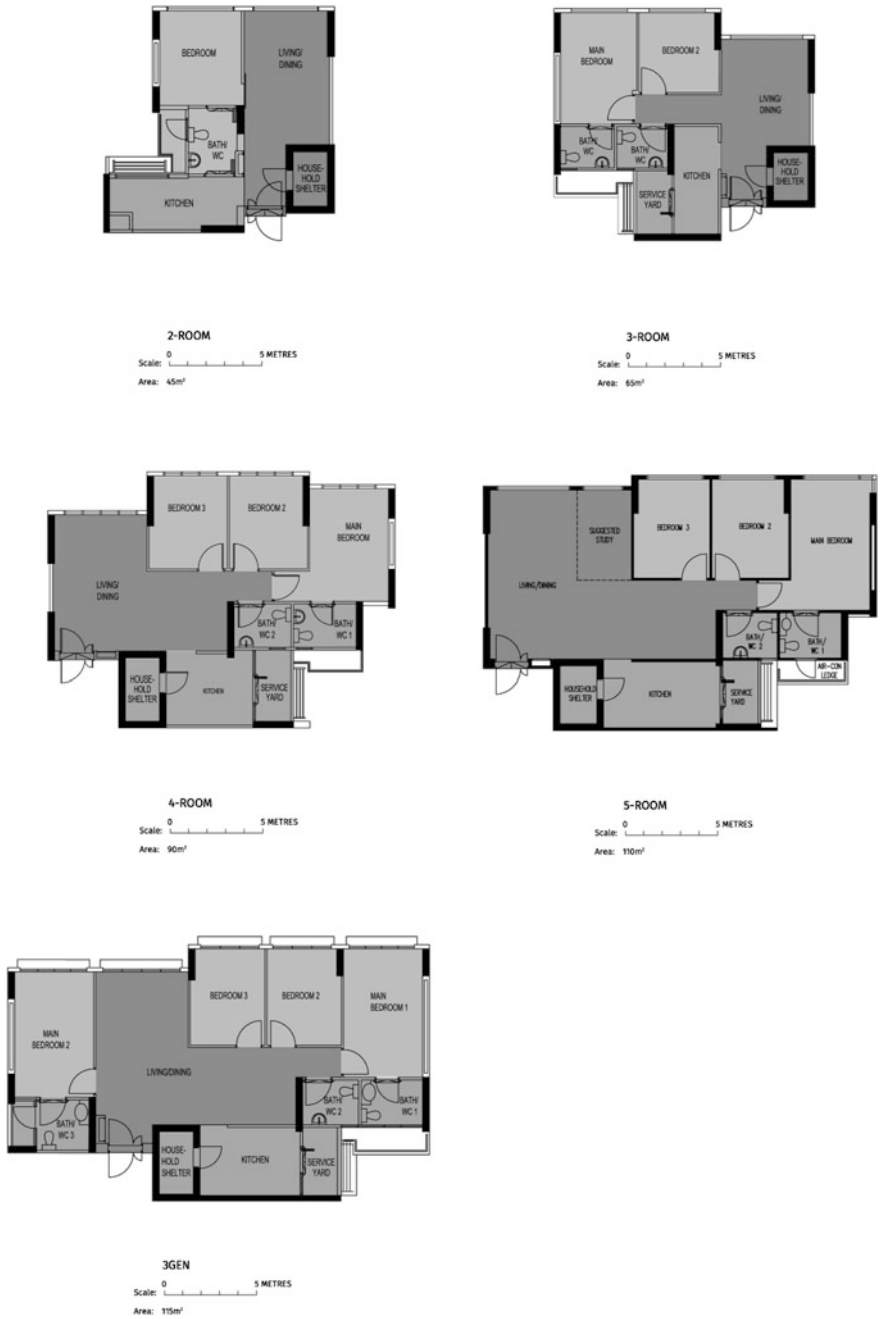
BEDROOM
LIVING/ DINING
BATH/ WC
HOUSE-HOLD SHELTER
KITCHEN

2-ROOM
Scale: 0 5 METRES
Area: 45m²

MAIN BEDROOM
BEDROOM 2
LIVING/ DINING
BATH/ WC
BATH/ WC
KITCHEN
HOUSE-HOLD SHELTER
SERVICE YARD

3-ROOM
Scale: 0 5 METRES
Area: 65m²

BEDROOM 3
BEDROOM 2
MAIN BEDROOM
LIVING/ DINING
BATH/ WC 2
BATH/ WC 1
HOUSE-HOLD SHELTER
KITCHEN
SERVICE YARD

4-ROOM
Scale: 0 5 METRES
Area: 90m²

SUGGESTED STUDY
BEDROOM 3
BEDROOM 2
MAIN BEDROOM
LIVING/DINING
BATH/ WC 2
BATH/ WC 1
AIR-CON LEDGE
HOUSEHOLD SHELTER
KITCHEN
SERVICE YARD

5-ROOM
Scale: 0 5 METRES
Area: 110m²

BEDROOM 3
BEDROOM 2
MAIN BEDROOM 1
MAIN BEDROOM 2
LIVING/DINING
BATH/ WC 2
BATH/ WC 1
BATH/ WC 3
HOUSE-HOLD SHELTER
KITCHEN
SERVICE YARD

3GEN
Scale: 0 5 METRES
Area: 115m²